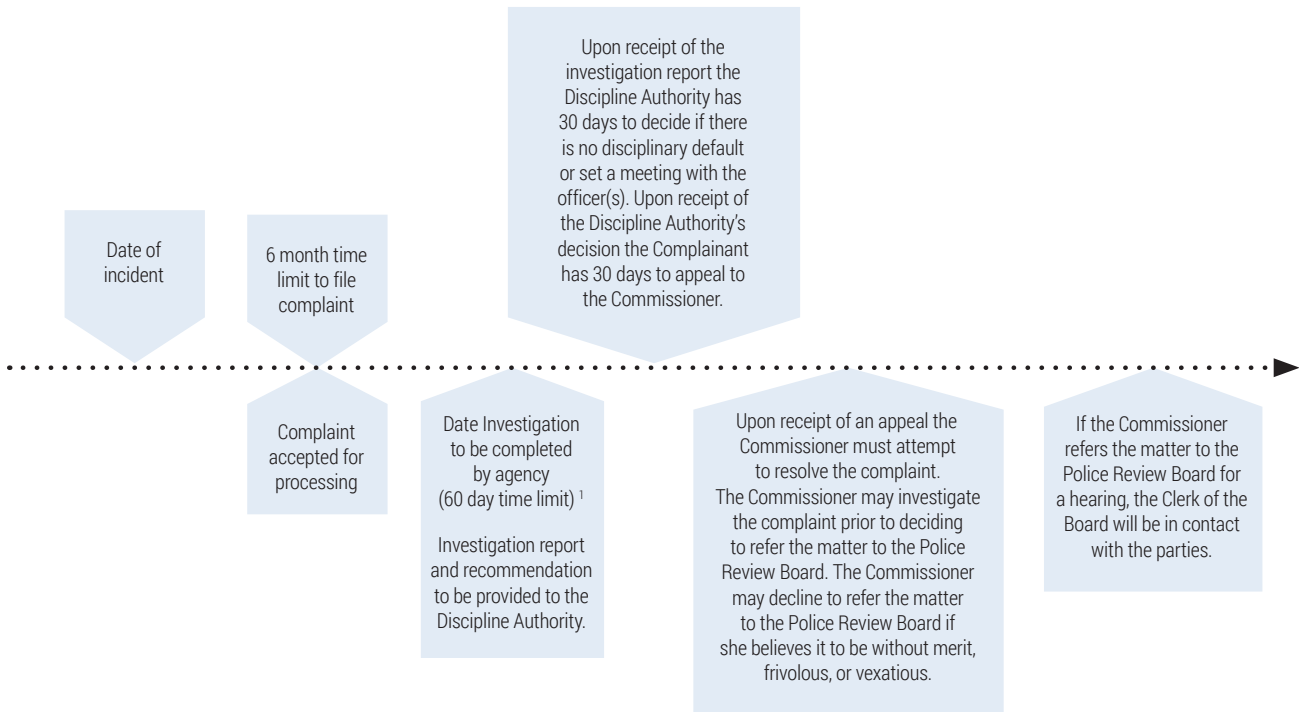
Upon receipt of the investigation report the Discipline Authority has 30 days to decide if there is no disciplinary default or set a meeting with the officer(s). Upon receipt of the Discipline Authority's decision the Complainant has 30 days to appeal to the Commissioner.

Date of incident

6 month time limit to file complaint

Complaint accepted for processing

Date Investigation to be completed by agency (60 day time limit) $^1$

Investigation report and recommendation to be provided to the Discipline Authority.

Upon receipt of an appeal the Commissioner must attempt to resolve the complaint. The Commissioner may investigate the complaint prior to deciding to refer the matter to the Police Review Board. The Commissioner may decline to refer the matter to the Police Review Board if she believes it to be without merit, frivolous, or vexatious.

If the Commissioner refers the matter to the Police Review Board for a hearing, the Clerk of the Board will be in contact with the parties.